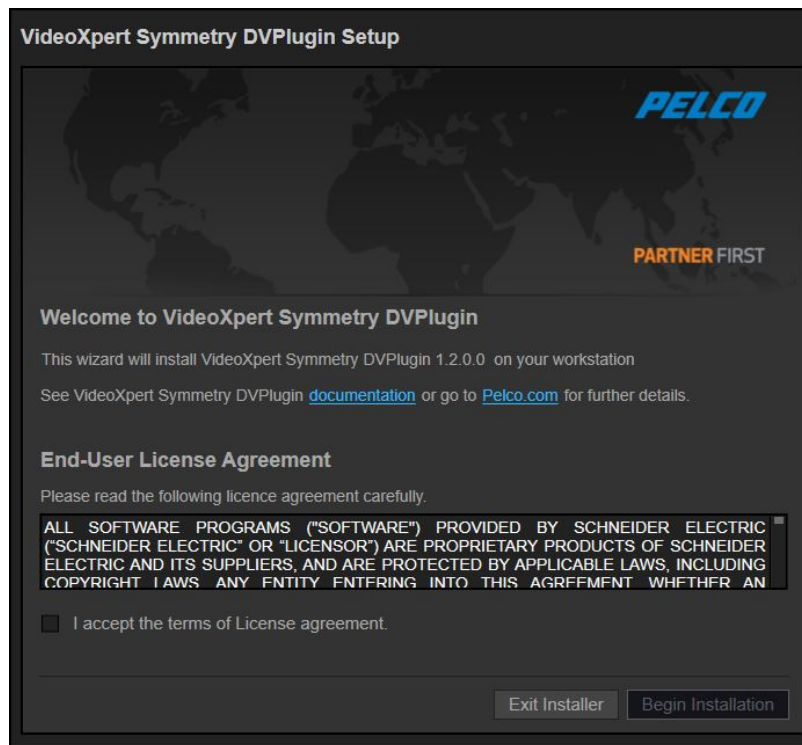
VideoXpert Symmetry DVPlugin Setup

PELCO

PARTNER FIRST

Welcome to VideoXpert Symmetry DVPlugin

This wizard will install VideoXpert Symmetry DVPlugin 1.2.0.0 on your workstation

See VideoXpert Symmetry DVPlugin documentation or go to Pelco.com for further details.

End-User License Agreement

Please read the following licence agreement carefully.

ALL SOFTWARE PROGRAMS ("SOFTWARE") PROVIDED BY SCHNEIDER ELECTRIC ("SCHNEIDER ELECTRIC" OR "LICENSOR") ARE PROPRIETARY PRODUCTS OF SCHNEIDER ELECTRIC AND ITS SUPPLIERS, AND ARE PROTECTED BY APPLICABLE LAWS, INCLUDING COPYRIGHT LAWS. ANY ENTITY ENTERING INTO THIS AGREEMENT, WHETHER AN

I accept the terms of License agreement.

Exit Installer

Begin Installation